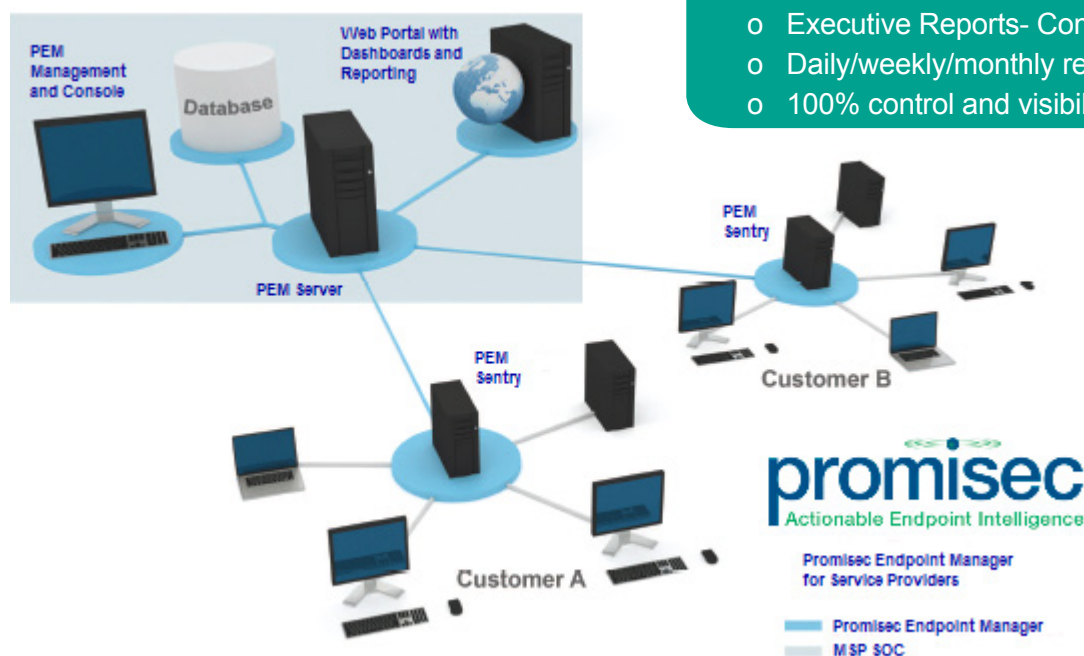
o Executive Reports- Co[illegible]
o Daily/weekly/monthly re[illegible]
o 100% control and visibi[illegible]

PEM Management and Console

Database

Web Portal with Dashboards and Reporting

PEM Server

PEM Sentry

Customer B

PEM Sentry

Customer A

promisec
Actionable Endpoint Intelligence

Promisec Endpoint Manager for Service Providers

Promisec Endpoint Manager
MSP SOC